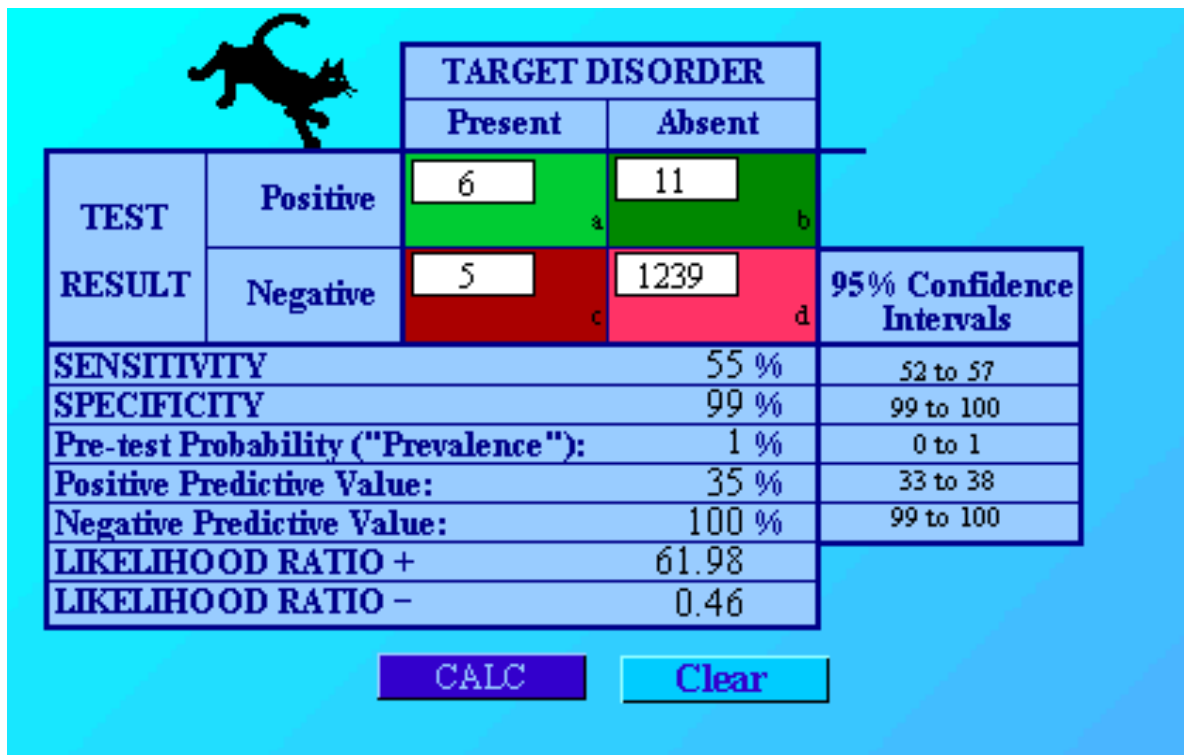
| | | TARGET DISORDER | |
|---|---|---|---|
| | | Present | Absent |
| TEST RESULT | Positive | 6 a | 11 b |
| | Negative | 5 c | 1239 d |

95% Confidence Intervals

| | | 95% Confidence Intervals |
|---|---|---|
| SENSITIVITY | 55 % | 52 to 57 |
| SPECIFICITY | 99 % | 99 to 100 |
| Pre-test Probability ("Prevalence"): | 1 % | 0 to 1 |
| Positive Predictive Value: | 35 % | 33 to 38 |
| Negative Predictive Value: | 100 % | 99 to 100 |
| LIKELIHOOD RATIO + | 61.98 | |
| LIKELIHOOD RATIO − | 0.46 | |

CALC Clear